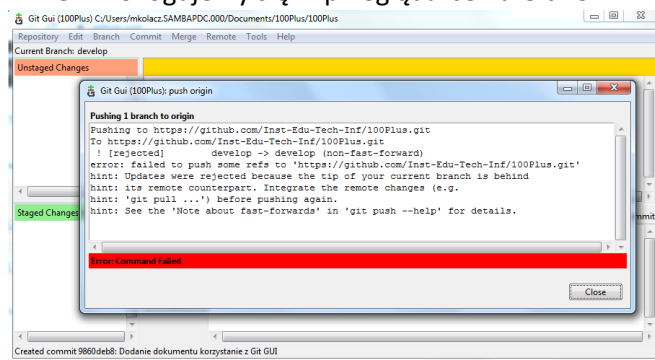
Git Gui (100Plus) C:/Users/mkolacz.SAMBAPDC.000/Documents/100Plus/100Plus

Repository Edit Branch Commit Merge Remote Tools Help

Current Branch: develop

Unstaged Changes

Git Gui (100Plus): push origin

Pushing 1 branch to origin

Pushing to https://github.com/Inst-Edu-Tech-Inf/100Plus.git
To https://github.com/Inst-Edu-Tech-Inf/100Plus.git
! [rejected] develop -> develop (non-fast-forward)
error: failed to push some refs to 'https://github.com/Inst-Edu-Tech-Inf/100Plus.git'
hint: Updates were rejected because the tip of your current branch is behind
hint: its remote counterpart. Integrate the remote changes (e.g.
hint: 'git pull ...') before pushing again.
hint: See the 'Note about fast-forwards' in 'git push --help' for details.

Error: Command Failed

Close

Staged Changes

mmit

Created commit 9860deb8: Dodanie dokumentu korzystanie z Git GUI